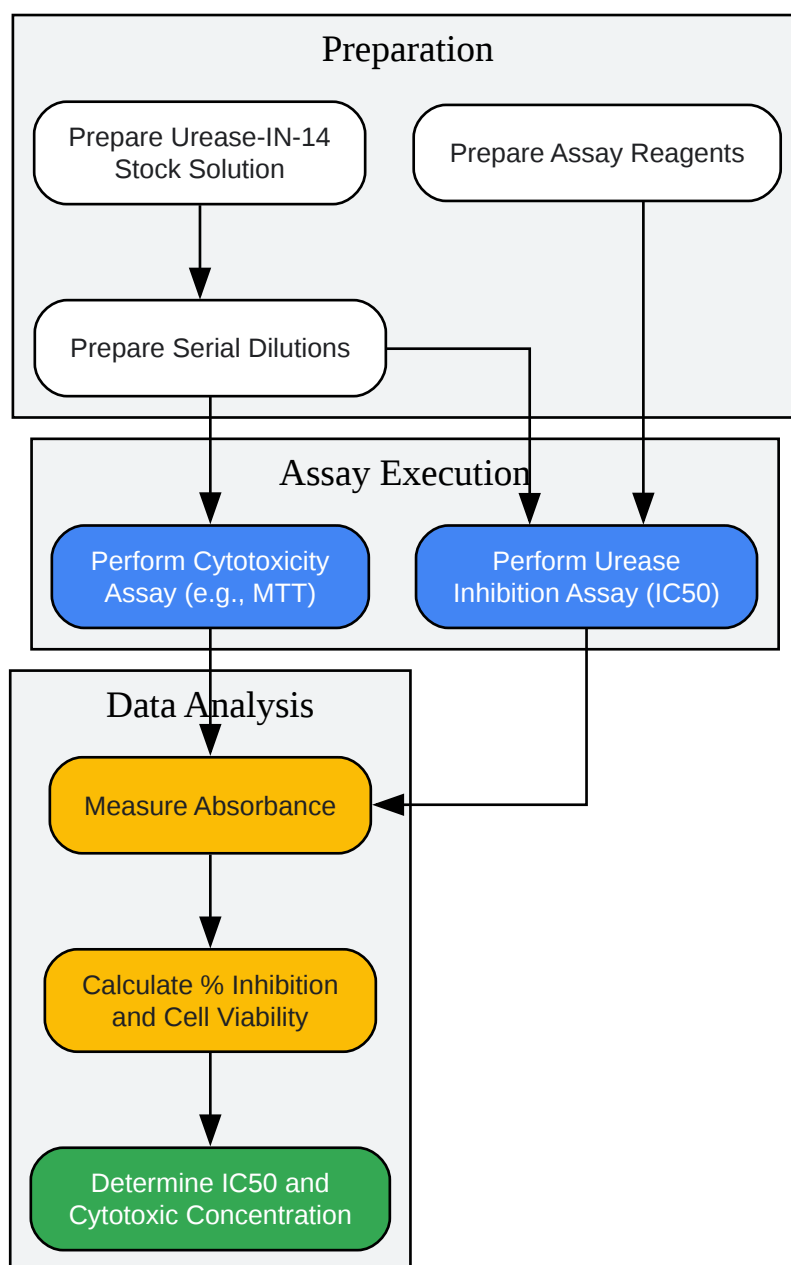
Preparation

Prepare Urease-IN-14 Stock Solution

Prepare Assay Reagents

Prepare Serial Dilutions

Assay Execution

Perform Cytotoxicity Assay (e.g., MTT)

Perform Urease Inhibition Assay (IC50)

Data Analysis

Measure Absorbance

Calculate % Inhibition and Cell Viability

Determine IC50 and Cytotoxic Concentration